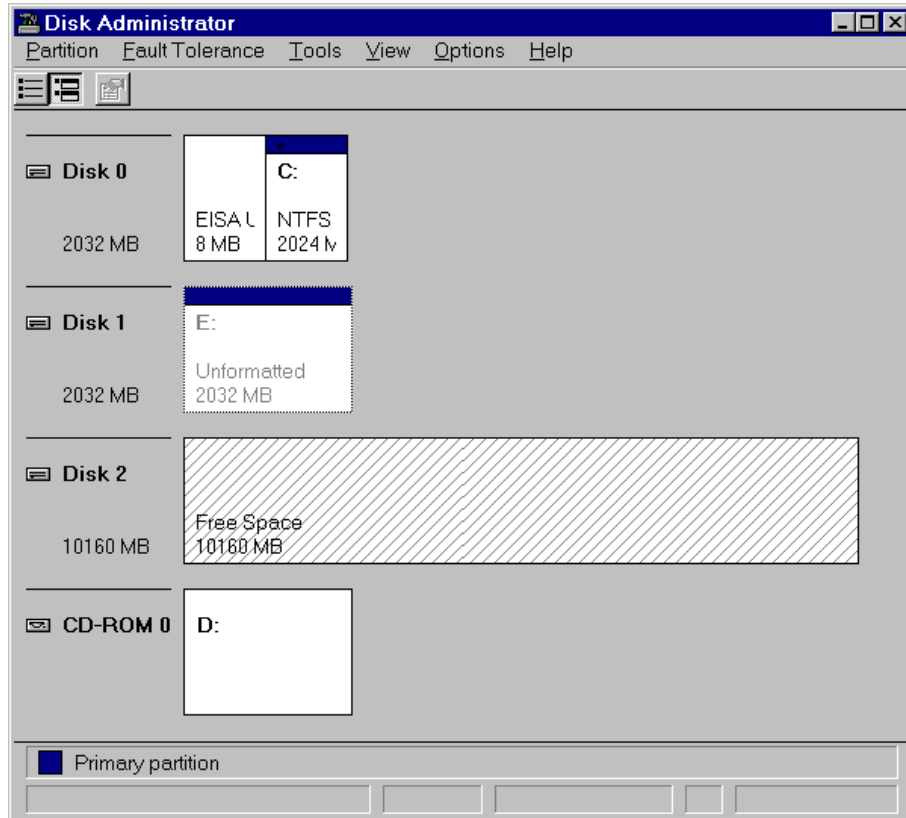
Disk Administrator

Partition Fault Tolerance Tools View Options Help

Disk 0
2032 MB

EISA U
8 MB

C:
NTFS
2024 M

Disk 1
2032 MB

E:
Unformatted
2032 MB

Disk 2
10160 MB

Free Space
10160 MB

CD-ROM 0

D:

Primary partition